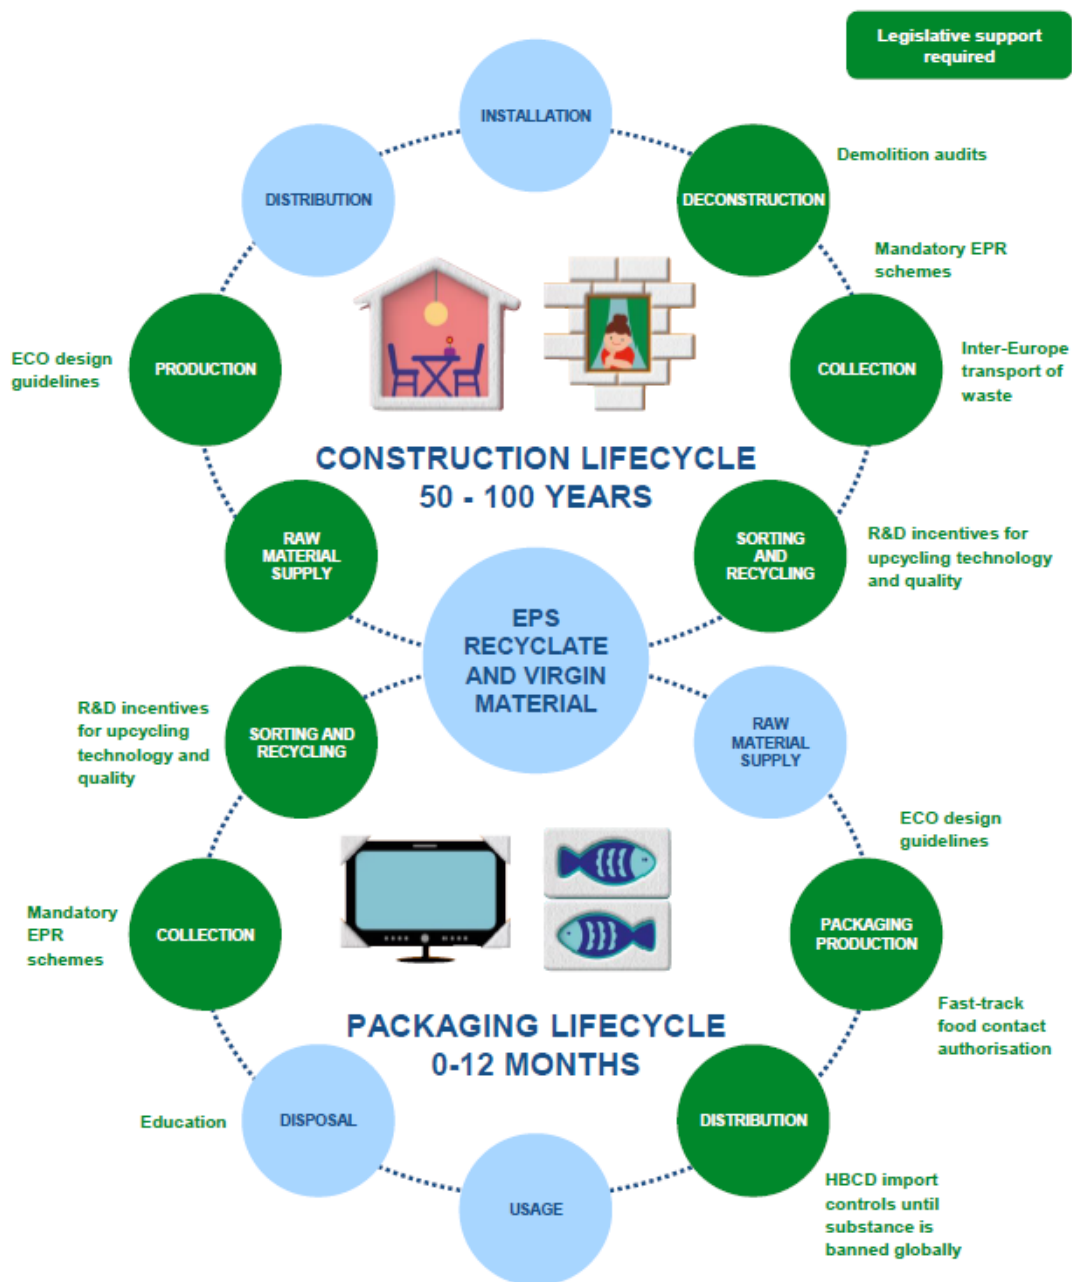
Legislative support required

INSTALLATION

DISTRIBUTION

DECONSTRUCTION

Demolition audits

Mandatory EPR schemes

ECO design guidelines

PRODUCTION

COLLECTION

Inter-Europe transport of waste

CONSTRUCTION LIFECYCLE
50 - 100 YEARS

RAW MATERIAL SUPPLY

SORTING AND RECYCLING

R&D incentives for upcycling technology and quality

EPS RECYCLATE AND VIRGIN MATERIAL

R&D incentives for upcycling technology and quality

SORTING AND RECYCLING

RAW MATERIAL SUPPLY

ECO design guidelines

Mandatory EPR schemes

COLLECTION

PACKAGING PRODUCTION

Fast-track food contact authorisation

PACKAGING LIFECYCLE
0-12 MONTHS

Education

DISPOSAL

DISTRIBUTION

USAGE

HBCD import controls until substance is banned globally